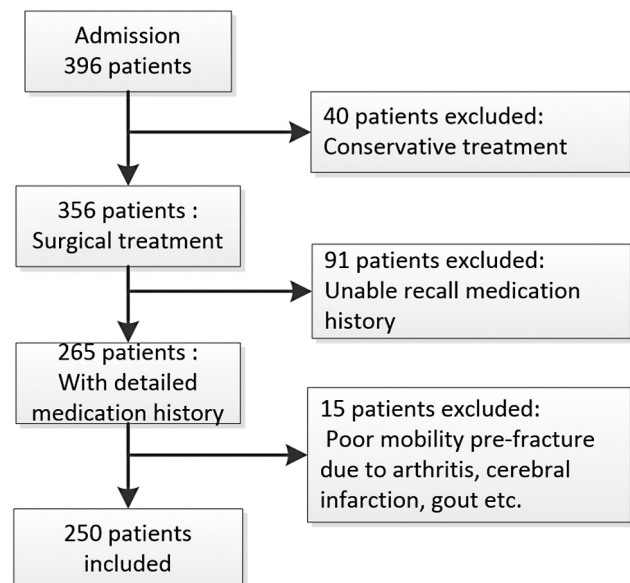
Admission
396 patients

40 patients excluded:
Conservative treatment

356 patients :
Surgical treatment

91 patients excluded:
Unable recall medication history

265 patients :
With detailed medication history

15 patients excluded:
Poor mobility pre-fracture due to arthritis, cerebral infarction, gout etc.

250 patients
included